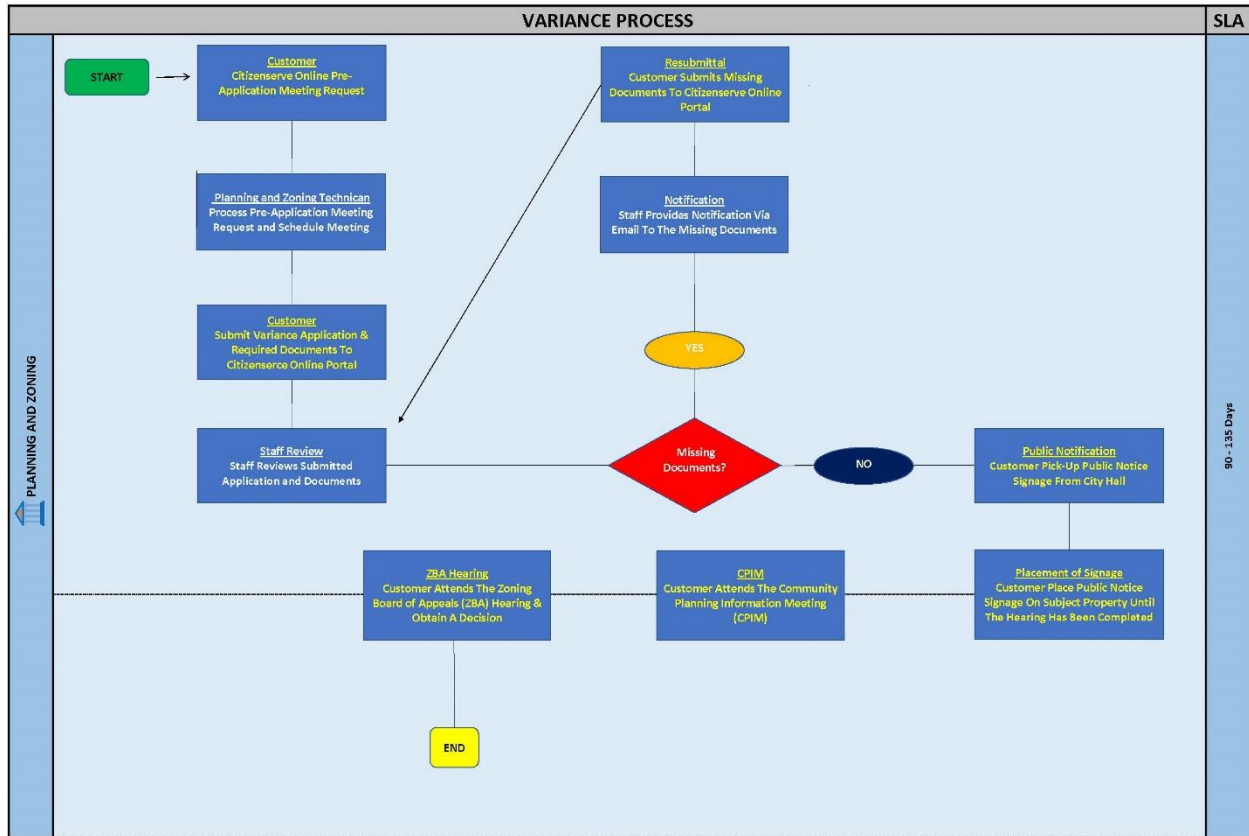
VARIANCE PROCESS

SLA

PLANNING AND ZONING

START

Customer
Citizenserve Online Pre-Application Meeting Request

Planning and Zoning Technican
Process Pre-Application Meeting Request and Schedule Meeting

Customer
Submit Variance Application & Required Documents To Citizenserce Online Portal

Staff Review
Staff Reviews Submitted Application and Documents

Resubmittal
Customer Submits Missing Documents To Citizenserve Online Portal

Notification
Staff Provides Notification Via Email To The Missing Documents

YES

Missing Documents?

NO

Public Notification
Customer Pick-Up Public Notice Signage From City Hall

Placement of Signage
Customer Place Public Notice Signage On Subject Property Until The Hearing Has Been Completed

CPIM
Customer Attends The Community Planning Information Meeting (CPIM)

ZBA Hearing
Customer Attends The Zoning Board of Appeals (ZBA) Hearing & Obtain A Decision

END

90 - 135 Days